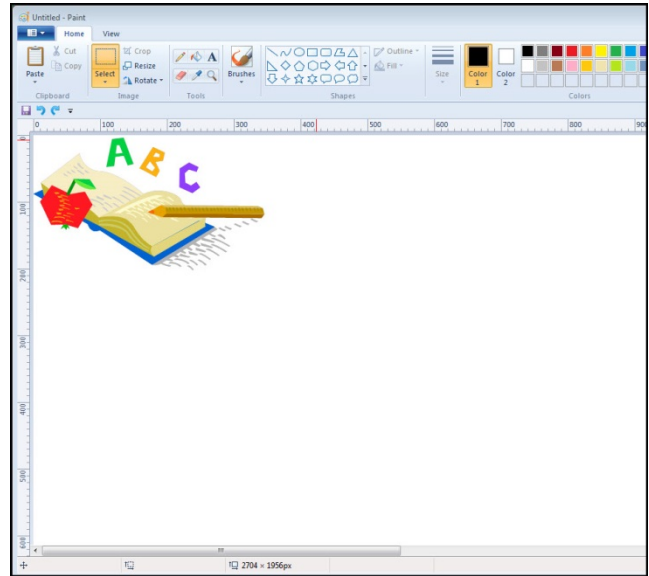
Untitled - Paint

Home View

Paste
Cut
Copy
Clipboard

Select
Crop
Resize
Rotate
Image

A
Tools

Brushes

Outline
Fill
Shapes

Size

Color 1

Color 2

Colors

0 100 200 300 400 500 600 700 800 900

100
200
300
400
500
600

A B C

2704 × 1956px